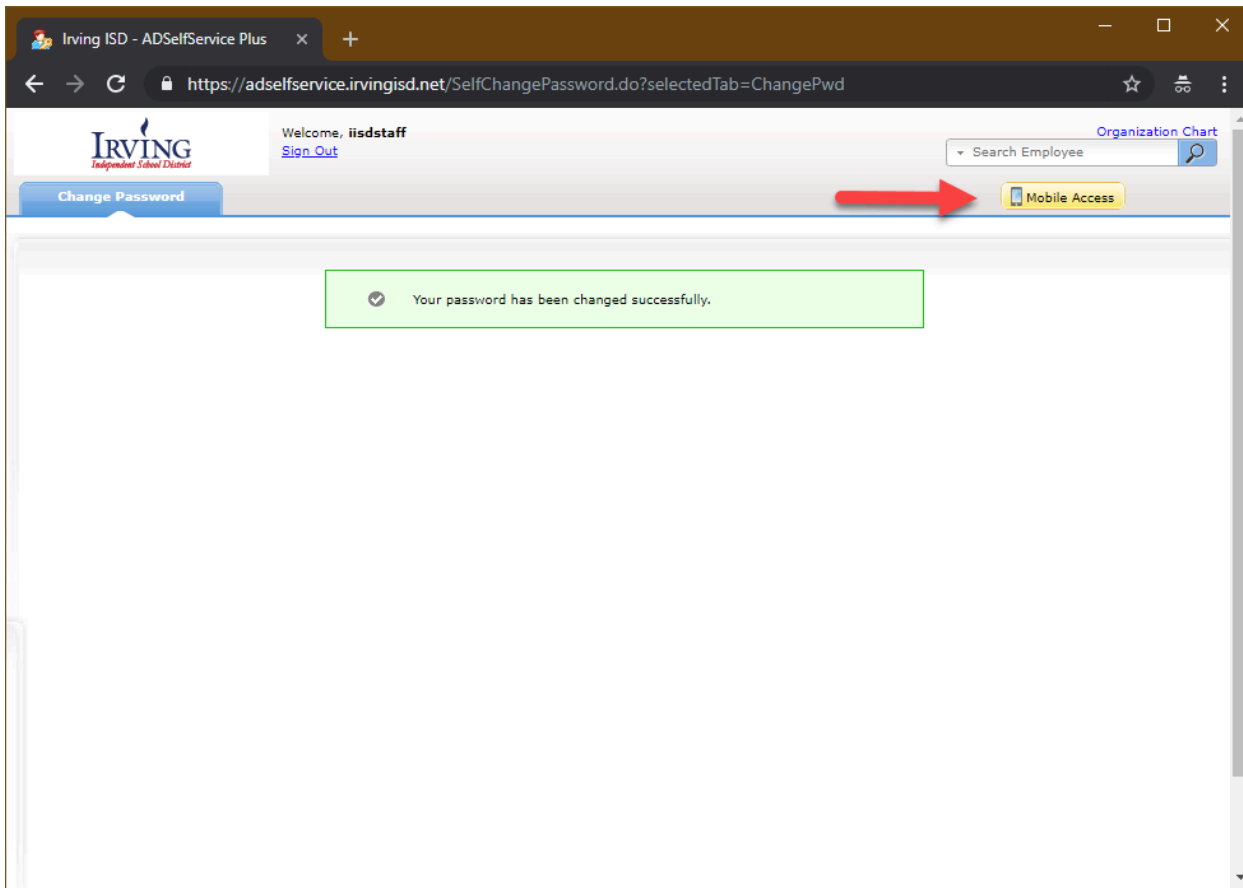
Irving ISD - ADSelfService Plus

https://adselfservice.irvingisd.net/SelfChangePassword.do?selectedTab=ChangePwd

IRVING
Independent School District

Welcome, iisdstaff
Sign Out

Organization Chart
Search Employee

Change Password

Mobile Access

Your password has been changed successfully.